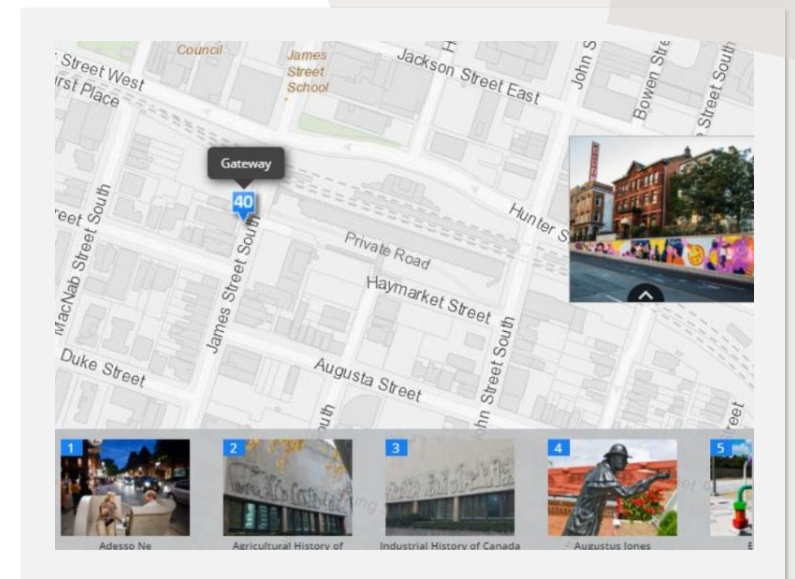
Council
James Street School
Street West
rst Place
Jackson Street East
John S
Bowen Str
Street South
Gateway
40
eet South
MacNab Street South
James Street South
Private Road
Hunter S
Haymarket Street
John Street South
Duke Street
Augusta Street
uth
eet
1
2
3
4
5
Adesso Ne
Agricultural History of
Industrial History of Canada
Augustus Jones
E